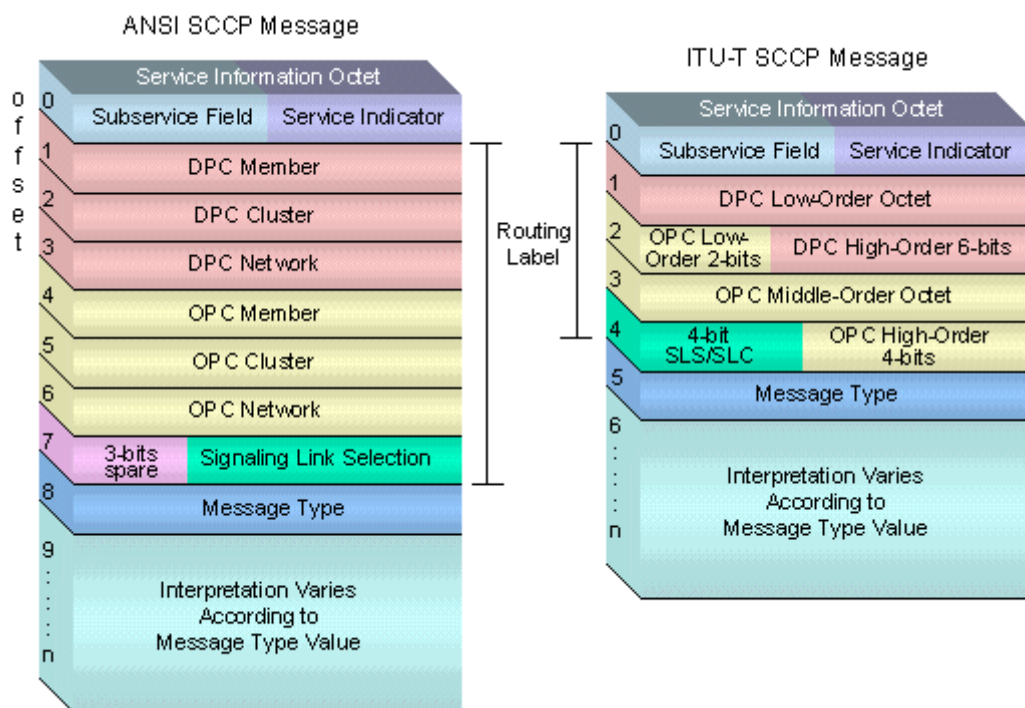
ANSI SCCP Message

offset

Service Information Octet

0 Subservice Field | Service Indicator

1 DPC Member

2 DPC Cluster

3 DPC Network

4 OPC Member

5 OPC Cluster

6 OPC Network

7 3-bits spare | Signaling Link Selection

8 Message Type

9 : : : n Interpretation Varies According to Message Type Value

Routing Label

ITU-T SCCP Message

Service Information Octet

0 Subservice Field | Service Indicator

1 DPC Low-Order Octet

2 OPC Low-Order 2-bits | DPC High-Order 6-bits

3 OPC Middle-Order Octet

4 4-bit SLS/SLC | OPC High-Order 4-bits

5 Message Type

6 : : : n Interpretation Varies According to Message Type Value